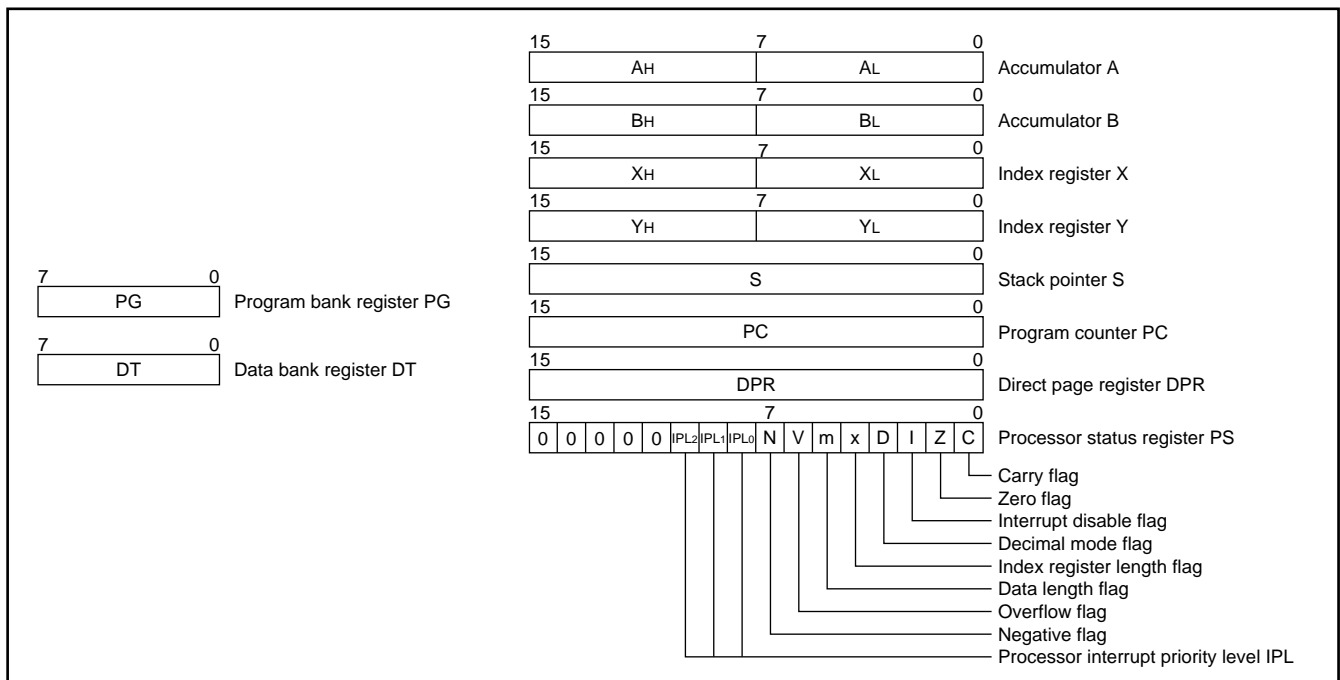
15 7 0
| $A_H$ | $A_L$ |
|---|---|

Accumulator A

15 7 0
| $B_H$ | $B_L$ |
|---|---|

Accumulator B

15 7 0
| $X_H$ | $X_L$ |
|---|---|

Index register X

15 7 0
| $Y_H$ | $Y_L$ |
|---|---|

Index register Y

15 0
S
Stack pointer S

7 0
PG
Program bank register PG

15 0
PC
Program counter PC

7 0
DT
Data bank register DT

15 0
DPR
Direct page register DPR

15 7 0
| 0 | 0 | 0 | 0 | 0 | $IPL_2$ | $IPL_1$ | $IPL_0$ | N | V | m | x | D | I | Z | C |
|---|---|---|---|---|---|---|---|---|---|---|---|---|---|---|---|

Processor status register PS

Carry flag
Zero flag
Interrupt disable flag
Decimal mode flag
Index register length flag
Data length flag
Overflow flag
Negative flag
Processor interrupt priority level IPL